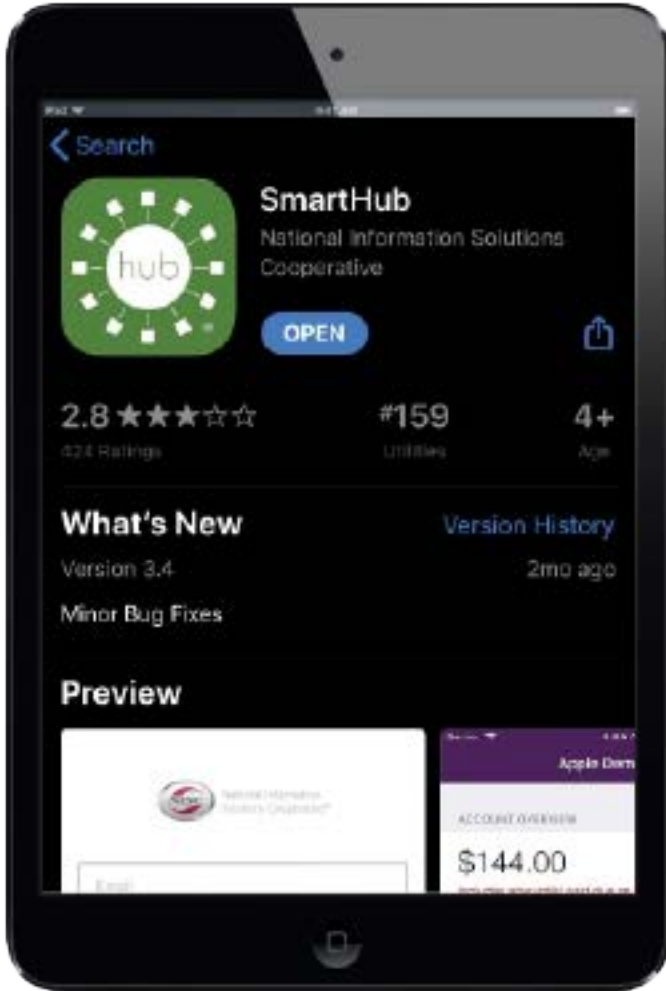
iPad
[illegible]

Search

hub

SmartHub

National Information Solutions Cooperative

OPEN

2.8 ★★★☆☆
424 Ratings

#159
Utilities

4+
Age

What's New

Version History

Version 3.4

2mo ago

Minor Bug Fixes

Preview

National Information Solutions Cooperative

Email

Apple Dem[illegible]

ACCOUNT OVERVIEW

$144.00